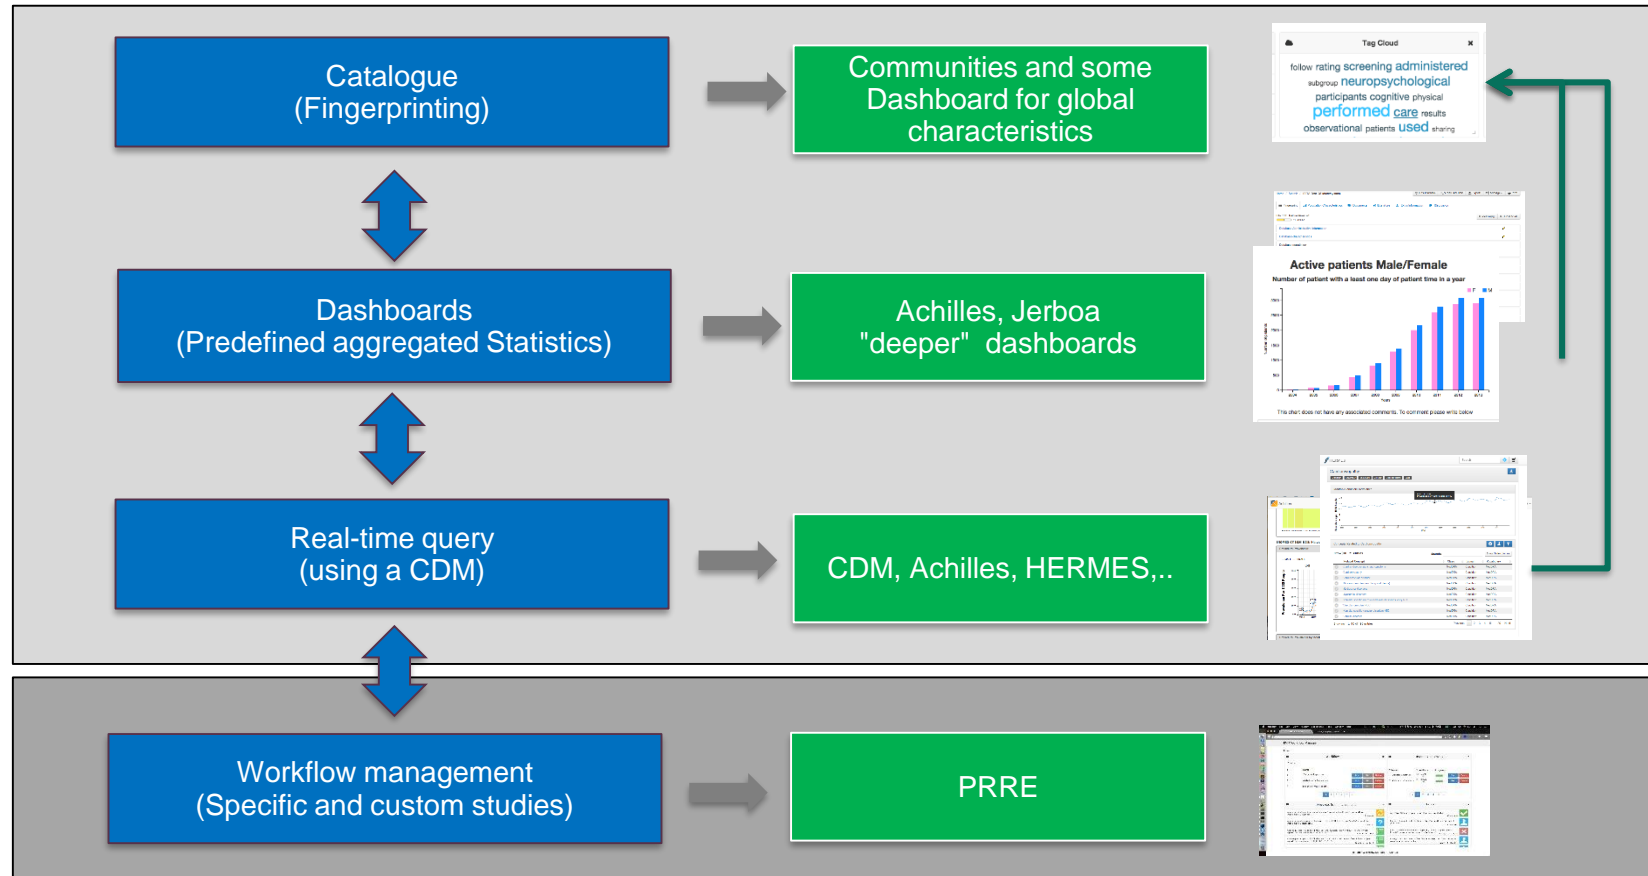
Catalogue
(Fingerprinting)

Communities and some Dashboard for global characteristics

Tag Cloud

follow rating screening administered subgroup neuropsychological participants cognitive physical performed care results observational patients used sharing

Dashboards
(Predefined aggregated Statistics)

Achilles, Jerboa "deeper" dashboards

Active patients Male/Female

Number of patient with a least one day of patient time in a year

Real-time query
(using a CDM)

CDM, Achilles, HERMES,..

Workflow management
(Specific and custom studies)

PRRE